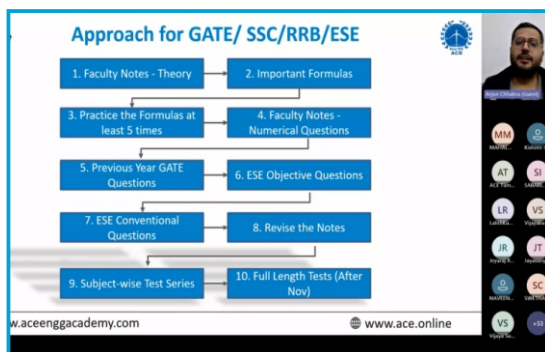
Approach for GATE/ SSC/RRB/ESE

ACE

1. Faculty Notes - Theory

2. Important Formulas

3. Practice the Formulas at least 5 times

4. Faculty Notes - Numerical Questions

5. Previous Year GATE Questions

6. ESE Objective Questions

7. ESE Conventional Questions

8. Revise the Notes

9. Subject-wise Test Series

10. Full Length Tests (After Nov)

w.aceenggacademy.com

www.ace.online

Arjun Chhabra (Guest)

MM
MAYAN...

Kishore...

AT
ACE Tam...

SI
SAKAM...

LR
Lakshm...

VS
Vijayala...

JR
Jayaraj R...

JT
Jayaram...

NAVEEN...

SC
SWETHA...

VS
Vijaya Sa...

+53